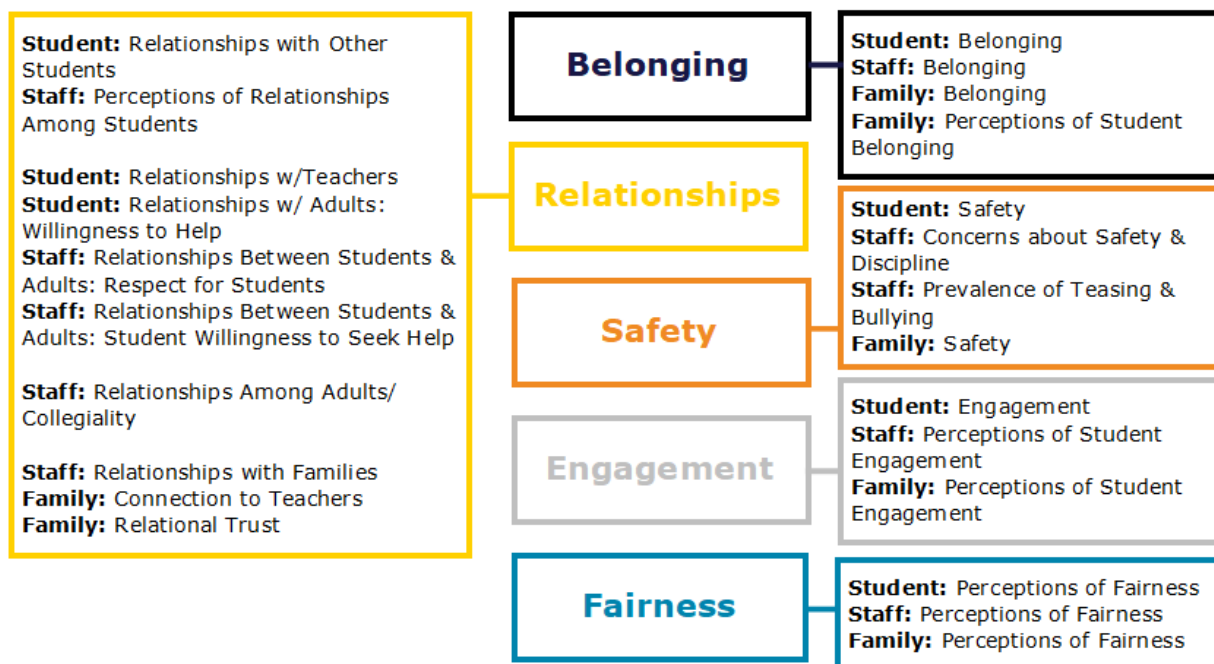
**Student:** Relationships with Other Students
**Staff:** Perceptions of Relationships Among Students

**Student:** Relationships w/Teachers
**Student:** Relationships w/ Adults: Willingness to Help
**Staff:** Relationships Between Students & Adults: Respect for Students
**Staff:** Relationships Between Students & Adults: Student Willingness to Seek Help

**Staff:** Relationships Among Adults/ Collegiality

**Staff:** Relationships with Families
**Family:** Connection to Teachers
**Family:** Relational Trust

Belonging

Relationships

Safety

Engagement

Fairness

**Student:** Belonging
**Staff:** Belonging
**Family:** Belonging
**Family:** Perceptions of Student Belonging

**Student:** Safety
**Staff:** Concerns about Safety & Discipline
**Staff:** Prevalence of Teasing & Bullying
**Family:** Safety

**Student:** Engagement
**Staff:** Perceptions of Student Engagement
**Family:** Perceptions of Student Engagement

**Student:** Perceptions of Fairness
**Staff:** Perceptions of Fairness
**Family:** Perceptions of Fairness